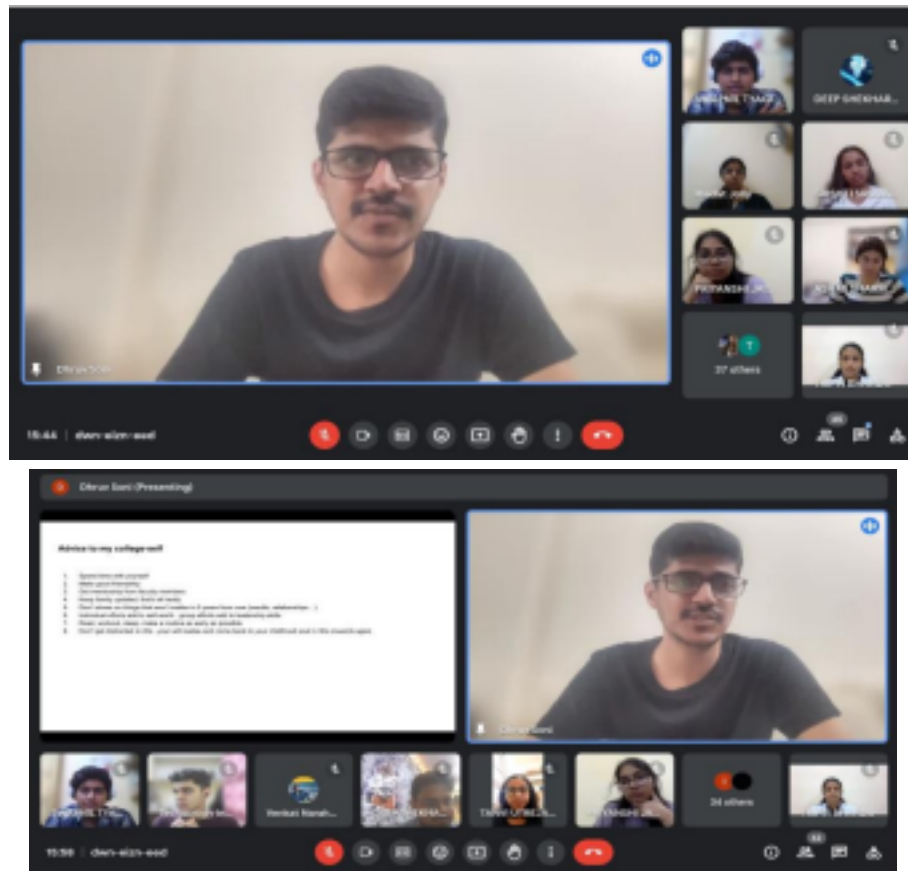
Dhruv Soni

DEEP SHEKHAR...

PRIYANSHI...

37 others

15:44 | dwn-eizn-eed

Dhruv Soni (Presenting)

Advice to my college-self

1. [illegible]
2. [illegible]
3. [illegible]
4. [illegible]
5. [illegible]
6. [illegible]
7. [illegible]
8. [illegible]

Dhruv Soni

Venkat Nanah...

34 others

15:56 | dwn-eizn-eed